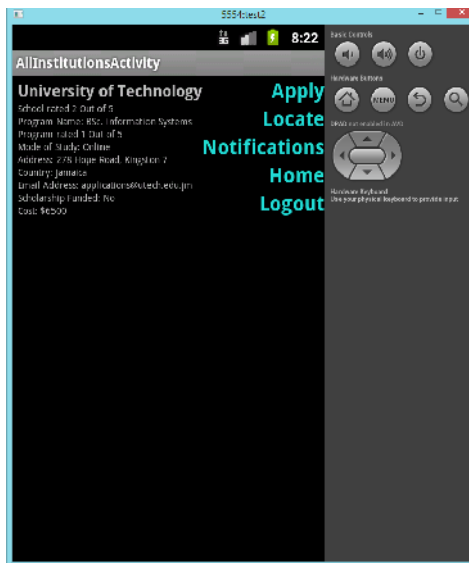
5554:test2

8:22

AllInstitutionsActivity

University of Technology
School rated 2 Out of 5
Program Name: BSc. Information Systems
Program rated 1 Out of 5
Mode of Study: Online
Address: 278 Hope Road, Kingston 7
Country: Jamaica
Email Address: applications@utech.edu.jm
Scholarship Funded: No
Cost: $6500

Apply
Locate
Notifications
Home
Logout

Basic Controls

Hardware Buttons

MENU

DPAD not enabled in AVD

Hardware Keyboard
Use your physical keyboard to provide input